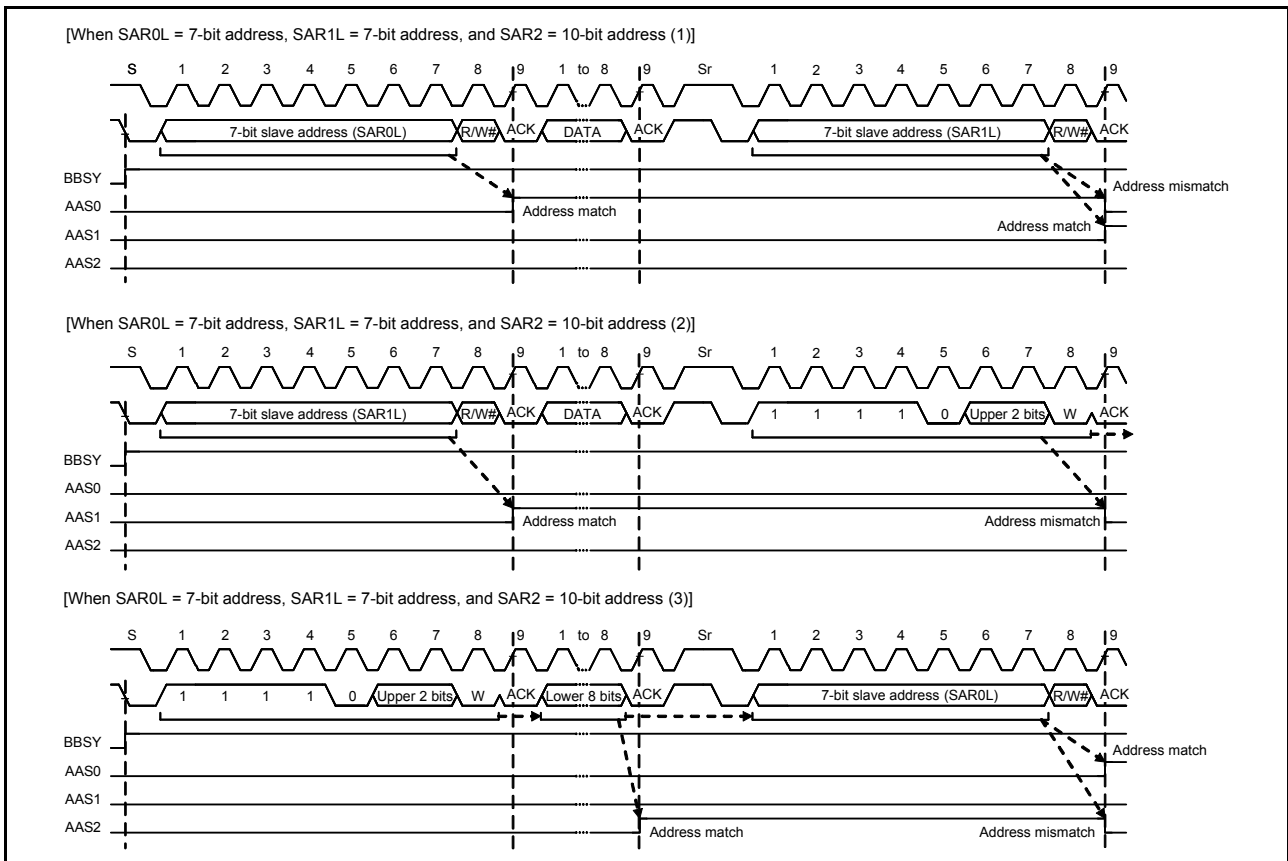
[When SAR0L = 7-bit address, SAR1L = 7-bit address, and SAR2 = 10-bit address (1)]

S 1 2 3 4 5 6 7 8 9 1 to 8 9 Sr 1 2 3 4 5 6 7 8 9

7-bit slave address (SAR0L) R/W# ACK DATA ACK 7-bit slave address (SAR1L) R/W# ACK

BBSY
AAS0
AAS1
AAS2

Address match
Address mismatch
Address match

[When SAR0L = 7-bit address, SAR1L = 7-bit address, and SAR2 = 10-bit address (2)]

S 1 2 3 4 5 6 7 8 9 1 to 8 9 Sr 1 2 3 4 5 6 7 8 9

7-bit slave address (SAR1L) R/W# ACK DATA ACK 1 1 1 1 0 Upper 2 bits W ACK

BBSY
AAS0
AAS1
AAS2

Address match
Address mismatch

[When SAR0L = 7-bit address, SAR1L = 7-bit address, and SAR2 = 10-bit address (3)]

S 1 2 3 4 5 6 7 8 9 1 to 8 9 Sr 1 2 3 4 5 6 7 8 9

1 1 1 1 0 Upper 2 bits W ACK Lower 8 bits ACK 7-bit slave address (SAR0L) R/W# ACK

BBSY
AAS0
AAS1
AAS2

Address match
Address match
Address mismatch